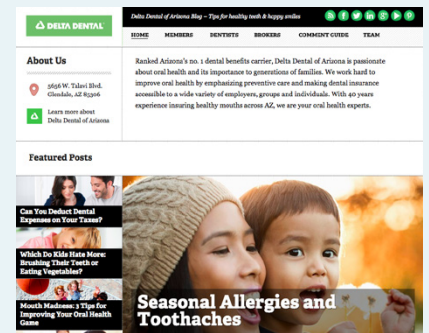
DELTA DENTAL

Delta Dental of Arizona Blog – Tips for healthy teeth & happy smiles

HOME MEMBERS DENTISTS BROKERS COMMENT GUIDE TEAM

About Us

5656 W. Talavi Blvd. Glendale, AZ 85306

Learn more about Delta Dental of Arizona

Ranked Arizona's no. 1 dental benefits carrier, Delta Dental of Arizona is passionate about oral health and its importance to generations of families. We work hard to improve oral health by emphasizing preventive care and making dental insurance accessible to a wide variety of employers, groups and individuals. With 40 years experience insuring healthy mouths across AZ, we are your oral health experts.

Featured Posts

Can You Deduct Dental Expenses on Your Taxes?

Which Do Kids Hate More: Brushing Their Teeth or Eating Vegetables?

Mouth Madness: 3 Tips for Improving Your Oral Health Game

Seasonal Allergies and Toothaches